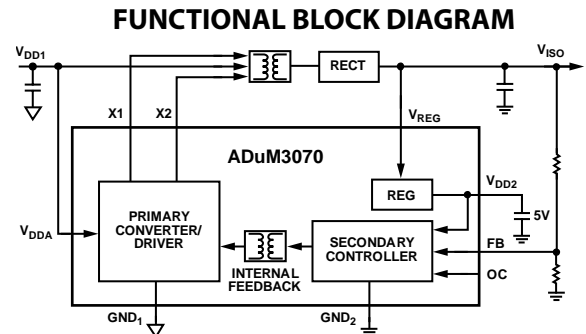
FUNCTIONAL BLOCK DIAGRAM

$V_{DD1}$

RECT

$V_{ISO}$

X1

X2

$V_{REG}$

ADuM3070

REG

$V_{DD2}$

5V

$V_{DDA}$

PRIMARY CONVERTER/ DRIVER

INTERNAL FEEDBACK

SECONDARY CONTROLLER

FB

OC

$GND_1$

$GND_2$